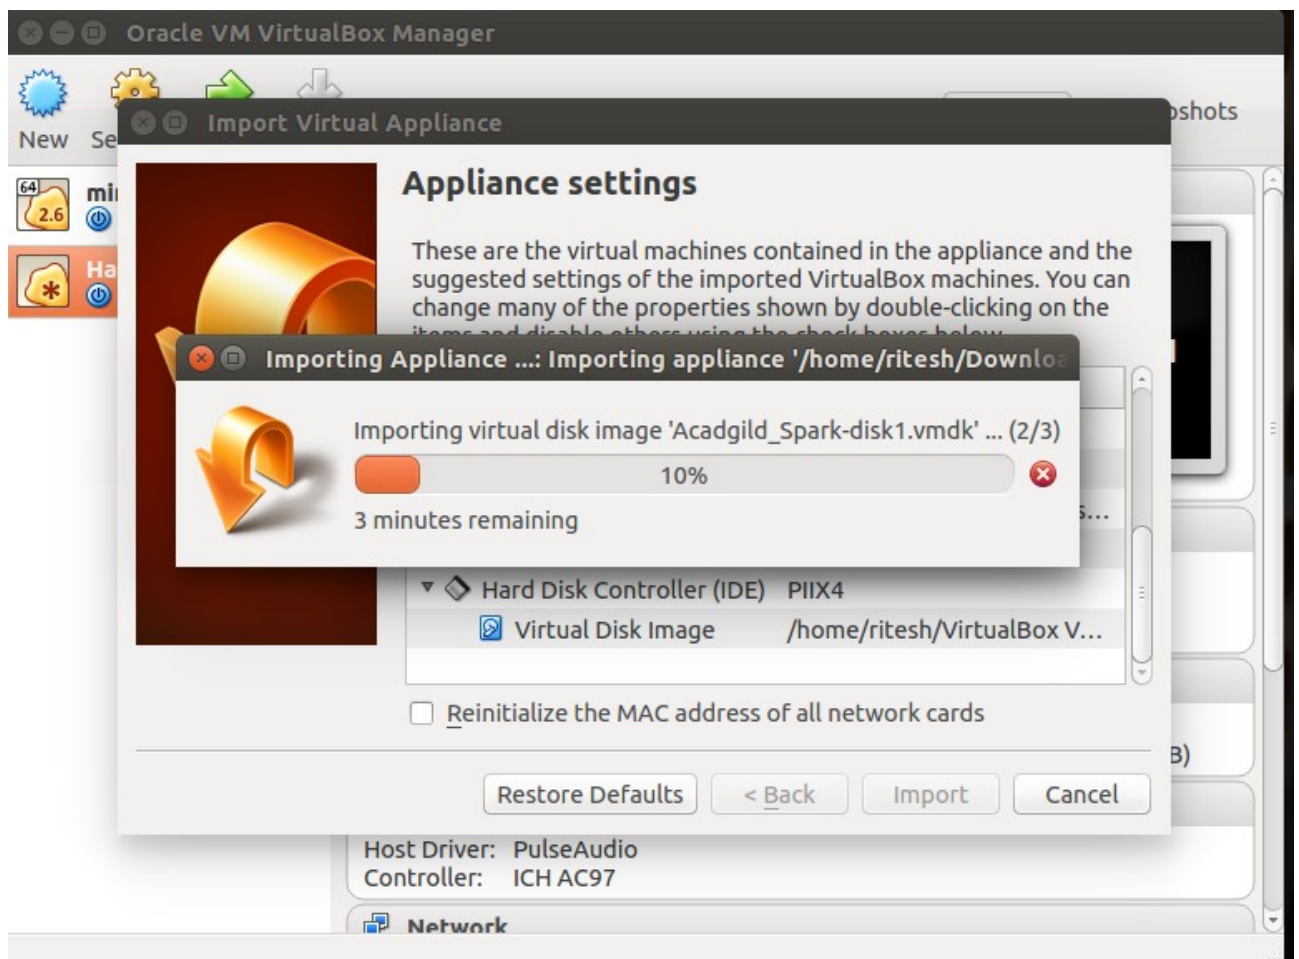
Oracle VM VirtualBox Manager

New Se

64 2.6 mi

Ha

pshots

Import Virtual Appliance

Appliance settings

These are the virtual machines contained in the appliance and the suggested settings of the imported VirtualBox machines. You can change many of the properties shown by double-clicking on the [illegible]

Importing Appliance ...: Importing appliance '/home/ritesh/Downlo

Importing virtual disk image 'Acadgild_Spark-disk1.vmdk' ... (2/3)

10%

3 minutes remaining

s...

Hard Disk Controller (IDE) PIIX4

Virtual Disk Image /home/ritesh/VirtualBox V...

Reinitialize the MAC address of all network cards

B)

Restore Defaults

< Back

Import

Cancel

Host Driver: PulseAudio
Controller: ICH AC97

Network